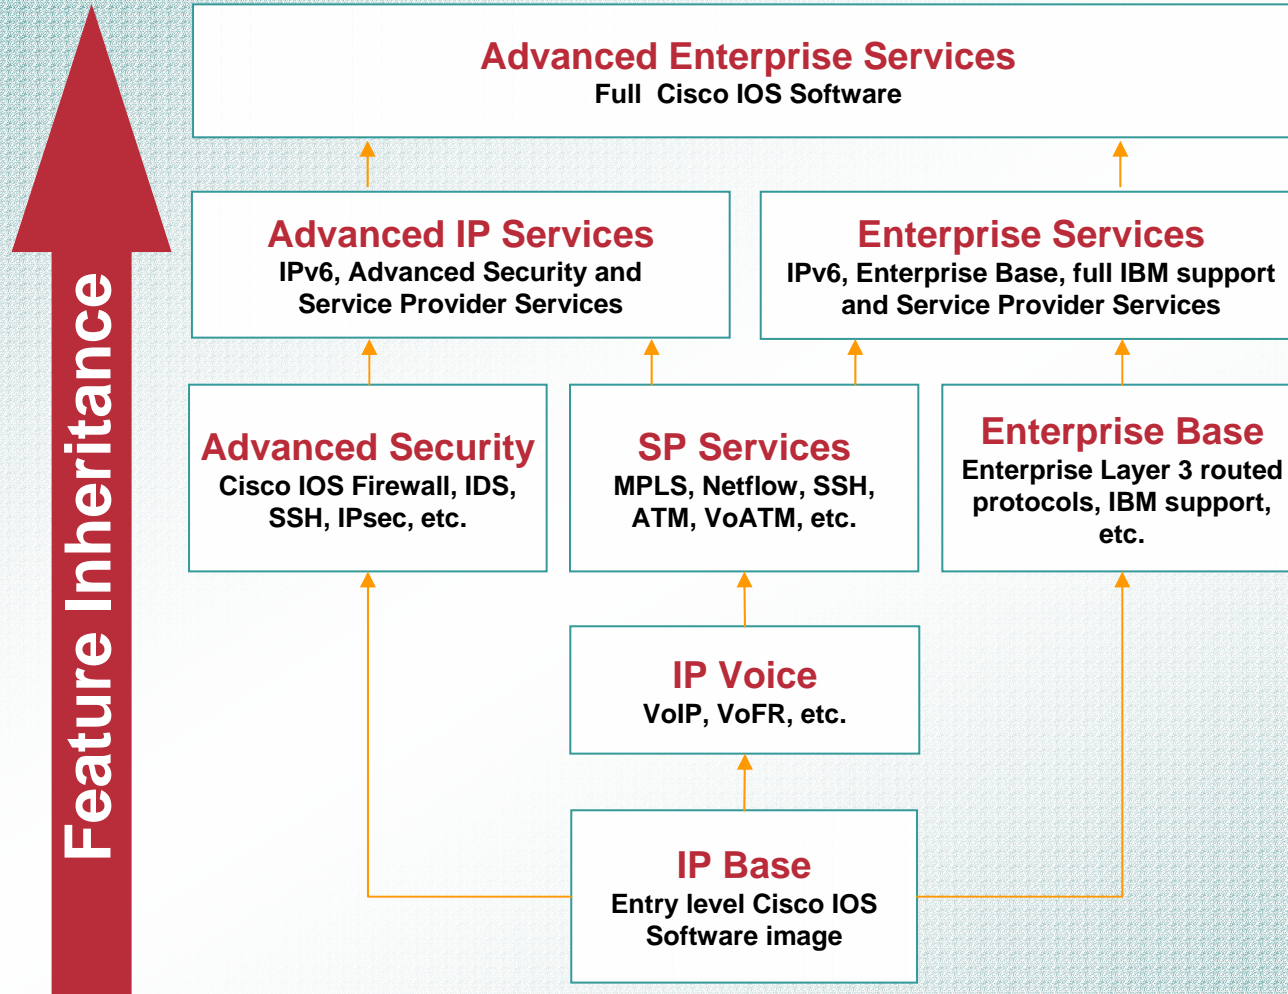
Feature Inheritance

Advanced Enterprise Services
Full Cisco IOS Software

Advanced IP Services
IPv6, Advanced Security and Service Provider Services

Enterprise Services
IPv6, Enterprise Base, full IBM support and Service Provider Services

Advanced Security
Cisco IOS Firewall, IDS, SSH, IPsec, etc.

SP Services
MPLS, Netflow, SSH, ATM, VoATM, etc.

Enterprise Base
Enterprise Layer 3 routed protocols, IBM support, etc.

IP Voice
VoIP, VoFR, etc.

IP Base
Entry level Cisco IOS Software image